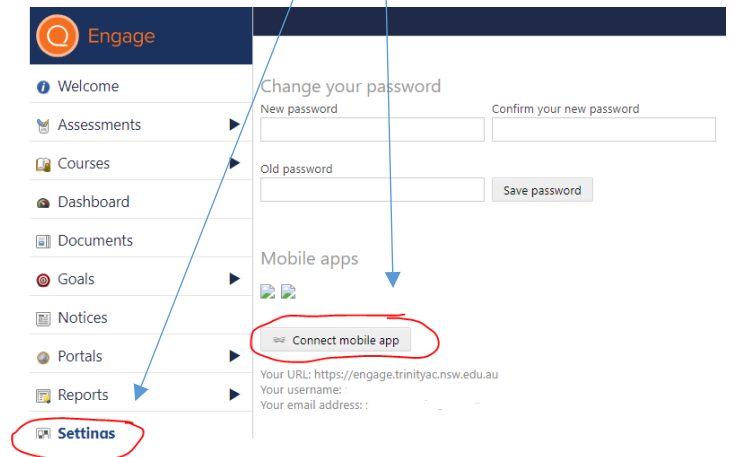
Engage

Welcome
Assessments
Courses
Dashboard
Documents
Goals
Notices
Portals
Reports
Settings

Change your password
New password
Confirm your new password
Old password
Save password

Mobile apps

Connect mobile app

Your URL: https://engage.trinityac.nsw.edu.au
Your username:
Your email address: :